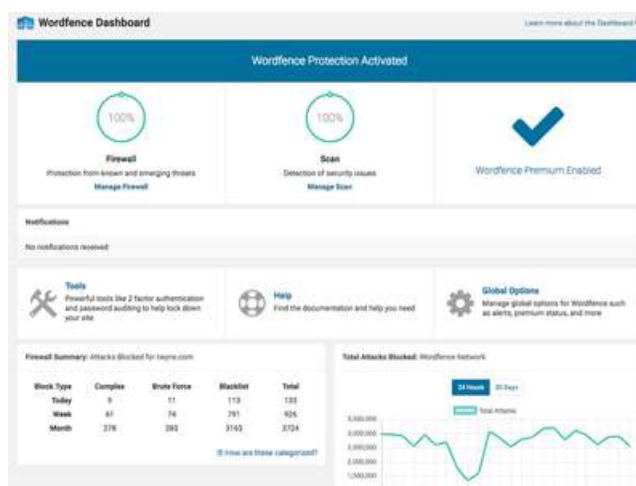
Wordfence Dashboard

Learn more about the Dashboard

Wordfence Protection Activated

100%

Firewall

Protection from known and emerging threats

Manage Firewall

100%

Scan

Detection of security issues

Manage Scan

Wordfence Premium Enabled

Notifications

No notifications received

Tools

Powerful tools like 2 factor authentication and password auditing to help lock down your site

Help

Find the documentation and help you need

Global Options

Manage global options for Wordfence such as alerts, premium status, and more

Firewall Summary: Attacks Blocked for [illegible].com

| Block Type | Complex | Brute Force | Blacklist | Total |
|---|---|---|---|---|
| Today | 9 | 11 | 113 | 133 |
| Week | 61 | 74 | 791 | 926 |
| Month | 278 | 283 | 3163 | 3724 |

How are these categorized?

Total Attacks Blocked: Wordfence Network

24 Hours

30 Days

Total Attacks

3,500,000

3,000,000

2,500,000

2,000,000

1,500,000